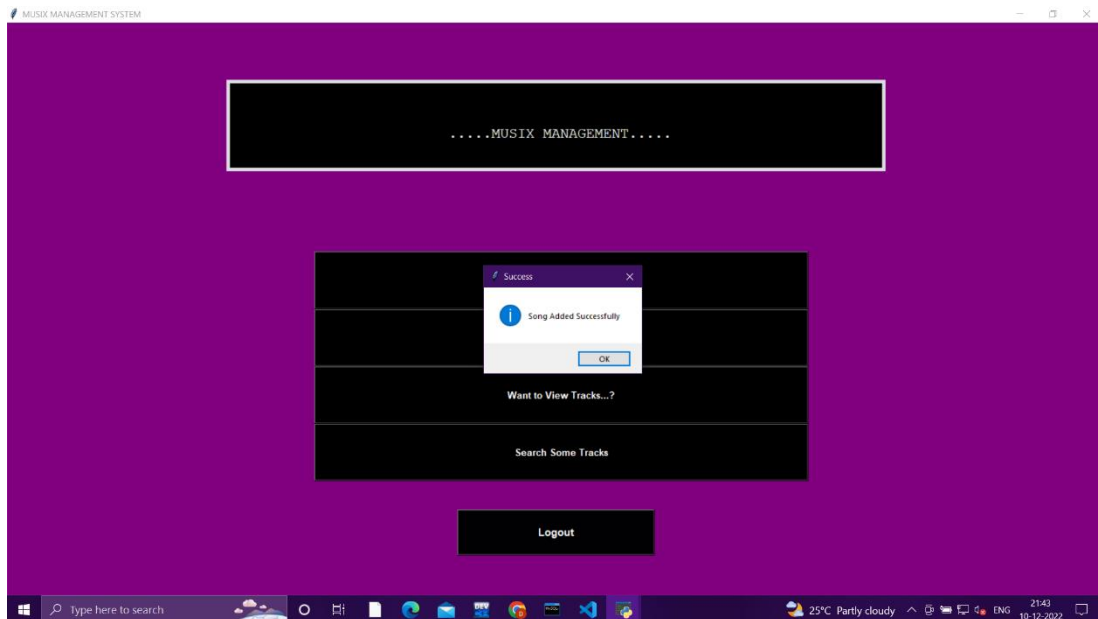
MUSIX MANAGEMENT SYSTEM

.....MUSIX MANAGEMENT.....

Success

Song Added Successfully

OK

Want to View Tracks...?

Search Some Tracks

Logout

Type here to search

25°C Partly cloudy ENG 21:43 10-12-2022